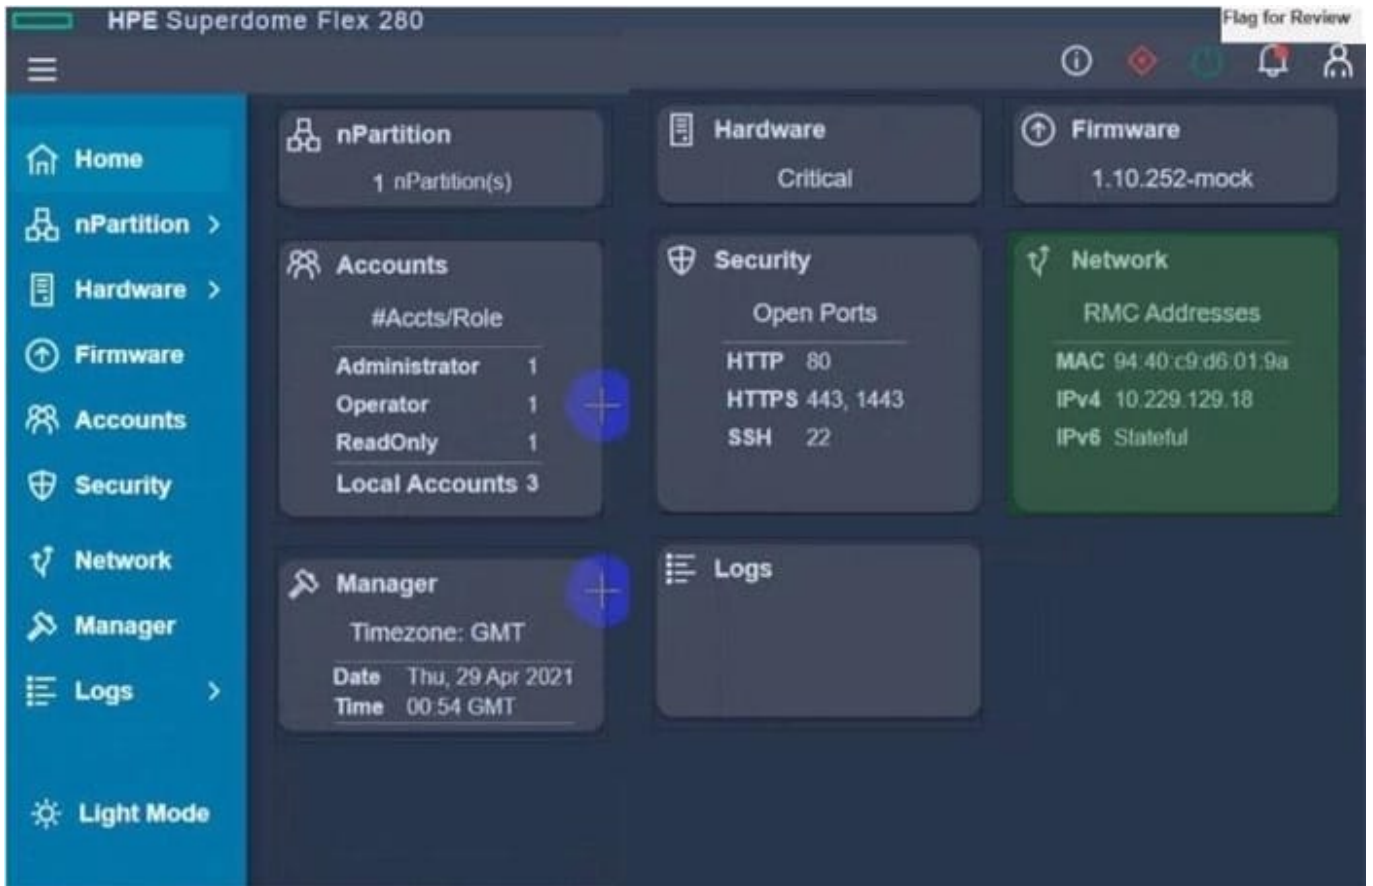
HPE Superdome Flex 280

Flag for Review

Home
nPartition >
Hardware >
Firmware
Accounts
Security
Network
Manager
Logs >

Light Mode

nPartition
1 nPartition(s)

Hardware
Critical

Firmware
1.10.252-mock

Accounts
#Accts/Role

| | |
|---|---|
| Administrator | 1 |
| Operator | 1 |
| ReadOnly | 1 |
| Local Accounts | 3 |

Security
Open Ports

| | |
|---|---|
| HTTP | 80 |
| HTTPS | 443, 1443 |
| SSH | 22 |

Network
RMC Addresses

| | |
|---|---|
| MAC | 94:40:c9:d6:01:9a |
| IPv4 | 10.229.129.18 |
| IPv6 | Stateful |

Manager
Timezone: GMT

| | |
|---|---|
| Date | Thu, 29 Apr 2021 |
| Time | 00:54 GMT |

Logs